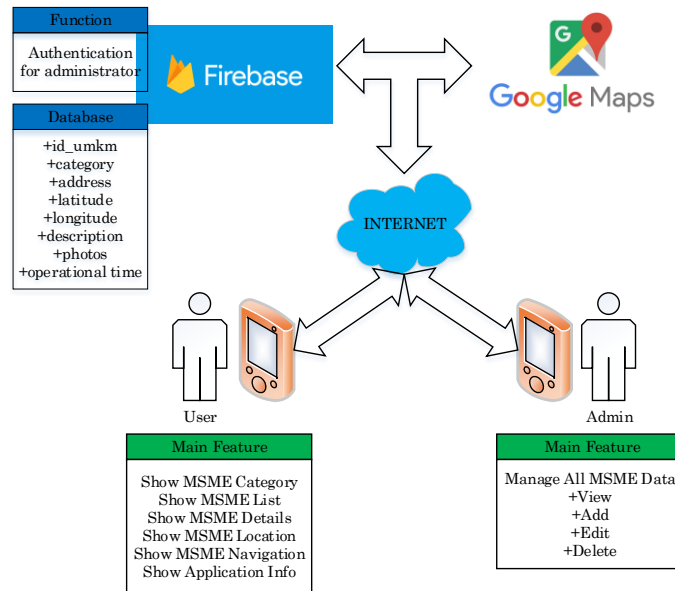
Function

Authentication for administrator

Firebase

Google Maps

Database

+id_umkm
+category
+address
+latitude
+longitude
+description
+photos
+operational time

INTERNET

User

Admin

Main Feature

Show MSME Category
Show MSME List
Show MSME Details
Show MSME Location
Show MSME Navigation
Show Application Info

Main Feature

Manage All MSME Data
+View
+Add
+Edit
+Delete